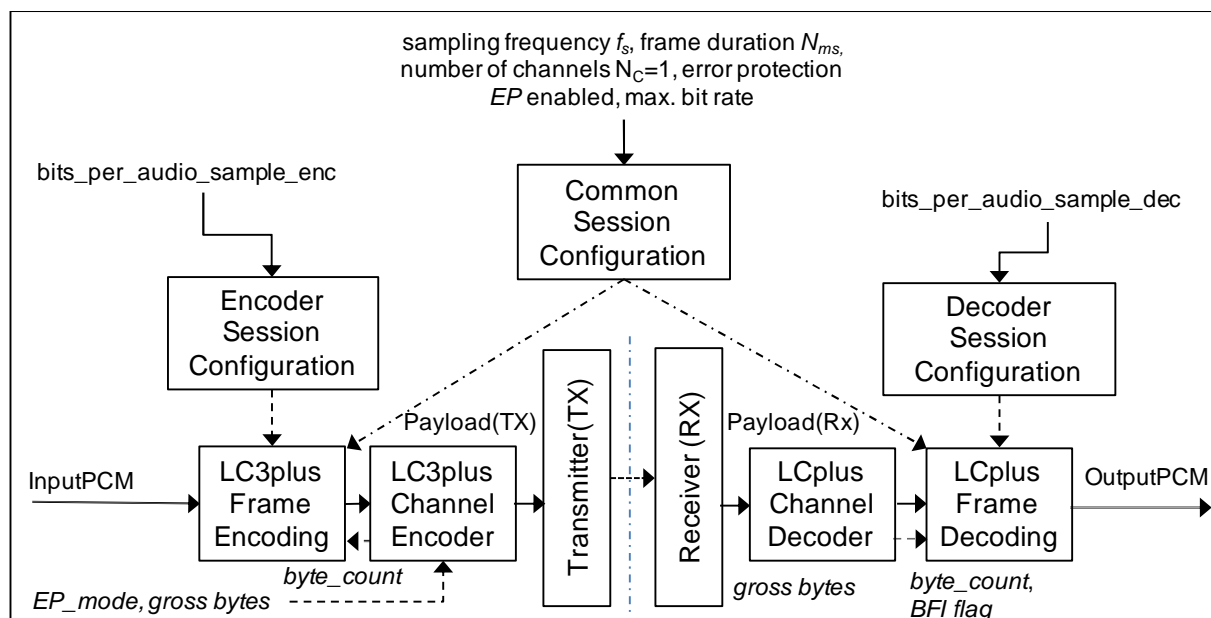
sampling frequency $f_s$, frame duration $N_{ms}$, number of channels $N_C$=1, error protection *EP* enabled, max. bit rate

bits_per_audio_sample_enc

Common Session Configuration

bits_per_audio_sample_dec

Encoder Session Configuration

Decoder Session Configuration

Payload(TX)

Transmitter(TX)

Receiver (RX)

Payload(Rx)

InputPCM

LC3plus Frame Encoding

LC3plus Channel Encoder

LCplus Channel Decoder

LCplus Frame Decoding

OutputPCM

*byte_count*

*EP_mode, gross bytes*

*gross bytes*

*byte_count*, *BFI flag*